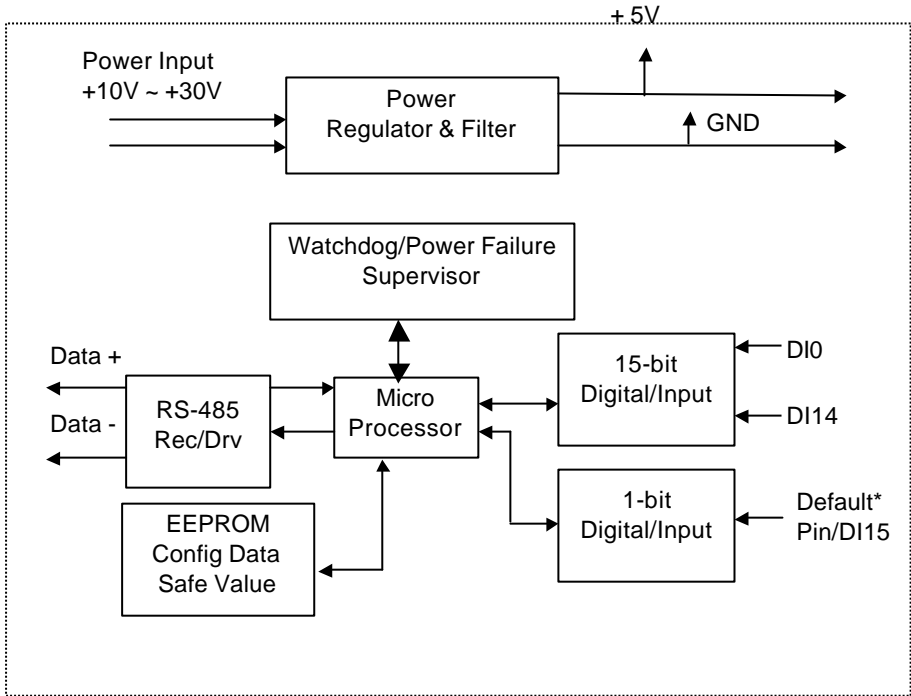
+ 5V

Power Input
+10V ~ +30V

Power
Regulator & Filter

GND

Watchdog/Power Failure
Supervisor

Data +

Data -

RS-485
Rec/Drv

Micro
Processor

15-bit
Digital/Input

DI0

DI14

1-bit
Digital/Input

Default*
Pin/DI15

EEPROM
Config Data
Safe Value